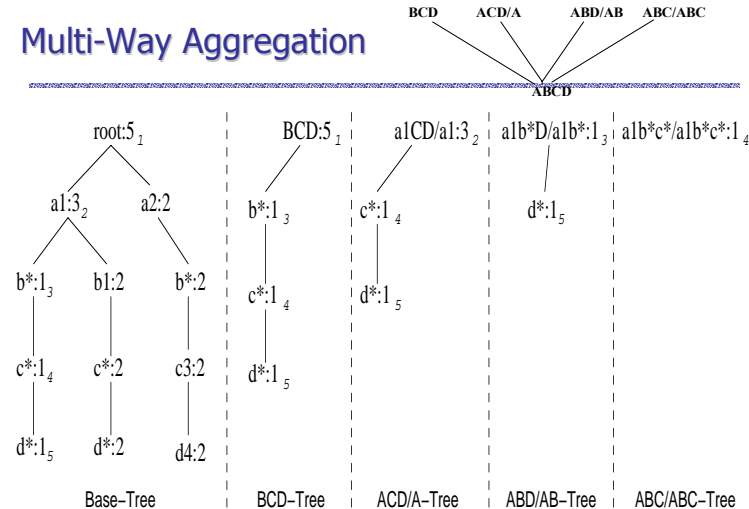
Multi-Way Aggregation

BCD ACD/A ABD/AB ABC/ABC

ABCD

root:5 $_1$

a1:3 $_2$

a2:2

b*:1 $_3$

b1:2

b*:2

c*:1 $_4$

c*:2

c3:2

d*:1 $_5$

d*:2

d4:2

Base−Tree

BCD:5 $_1$

b*:1 $_3$

c*:1 $_4$

d*:1 $_5$

BCD−Tree

a1CD/a1:3 $_2$

c*:1 $_4$

d*:1 $_5$

ACD/A−Tree

a1b*D/a1b*:1 $_3$

d*:1 $_5$

ABD/AB−Tree

a1b*c*/a1b*c*:1 $_4$

ABC/ABC−Tree